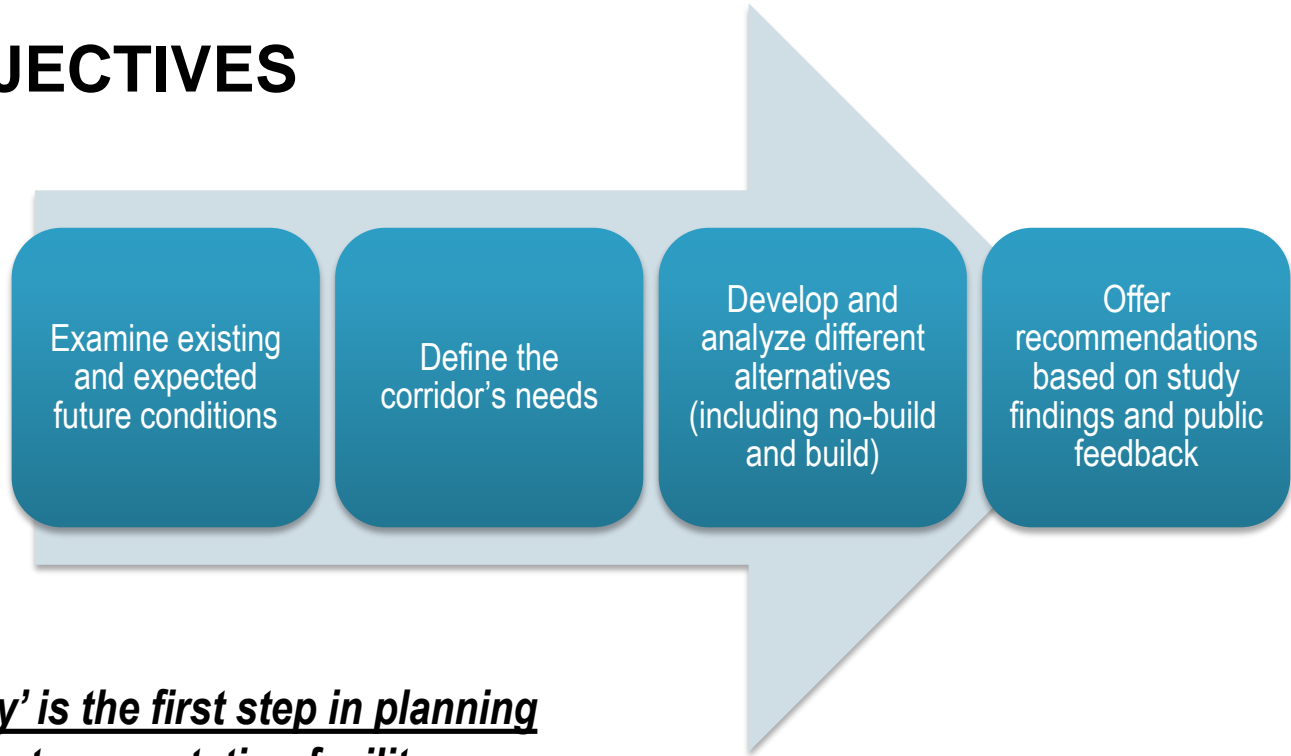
JECTIVES

Examine existing and expected future conditions

Define the corridor's needs

Develop and analyze different alternatives (including no-build and build)

Offer recommendations based on study findings and public feedback

y' is the first step in planning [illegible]